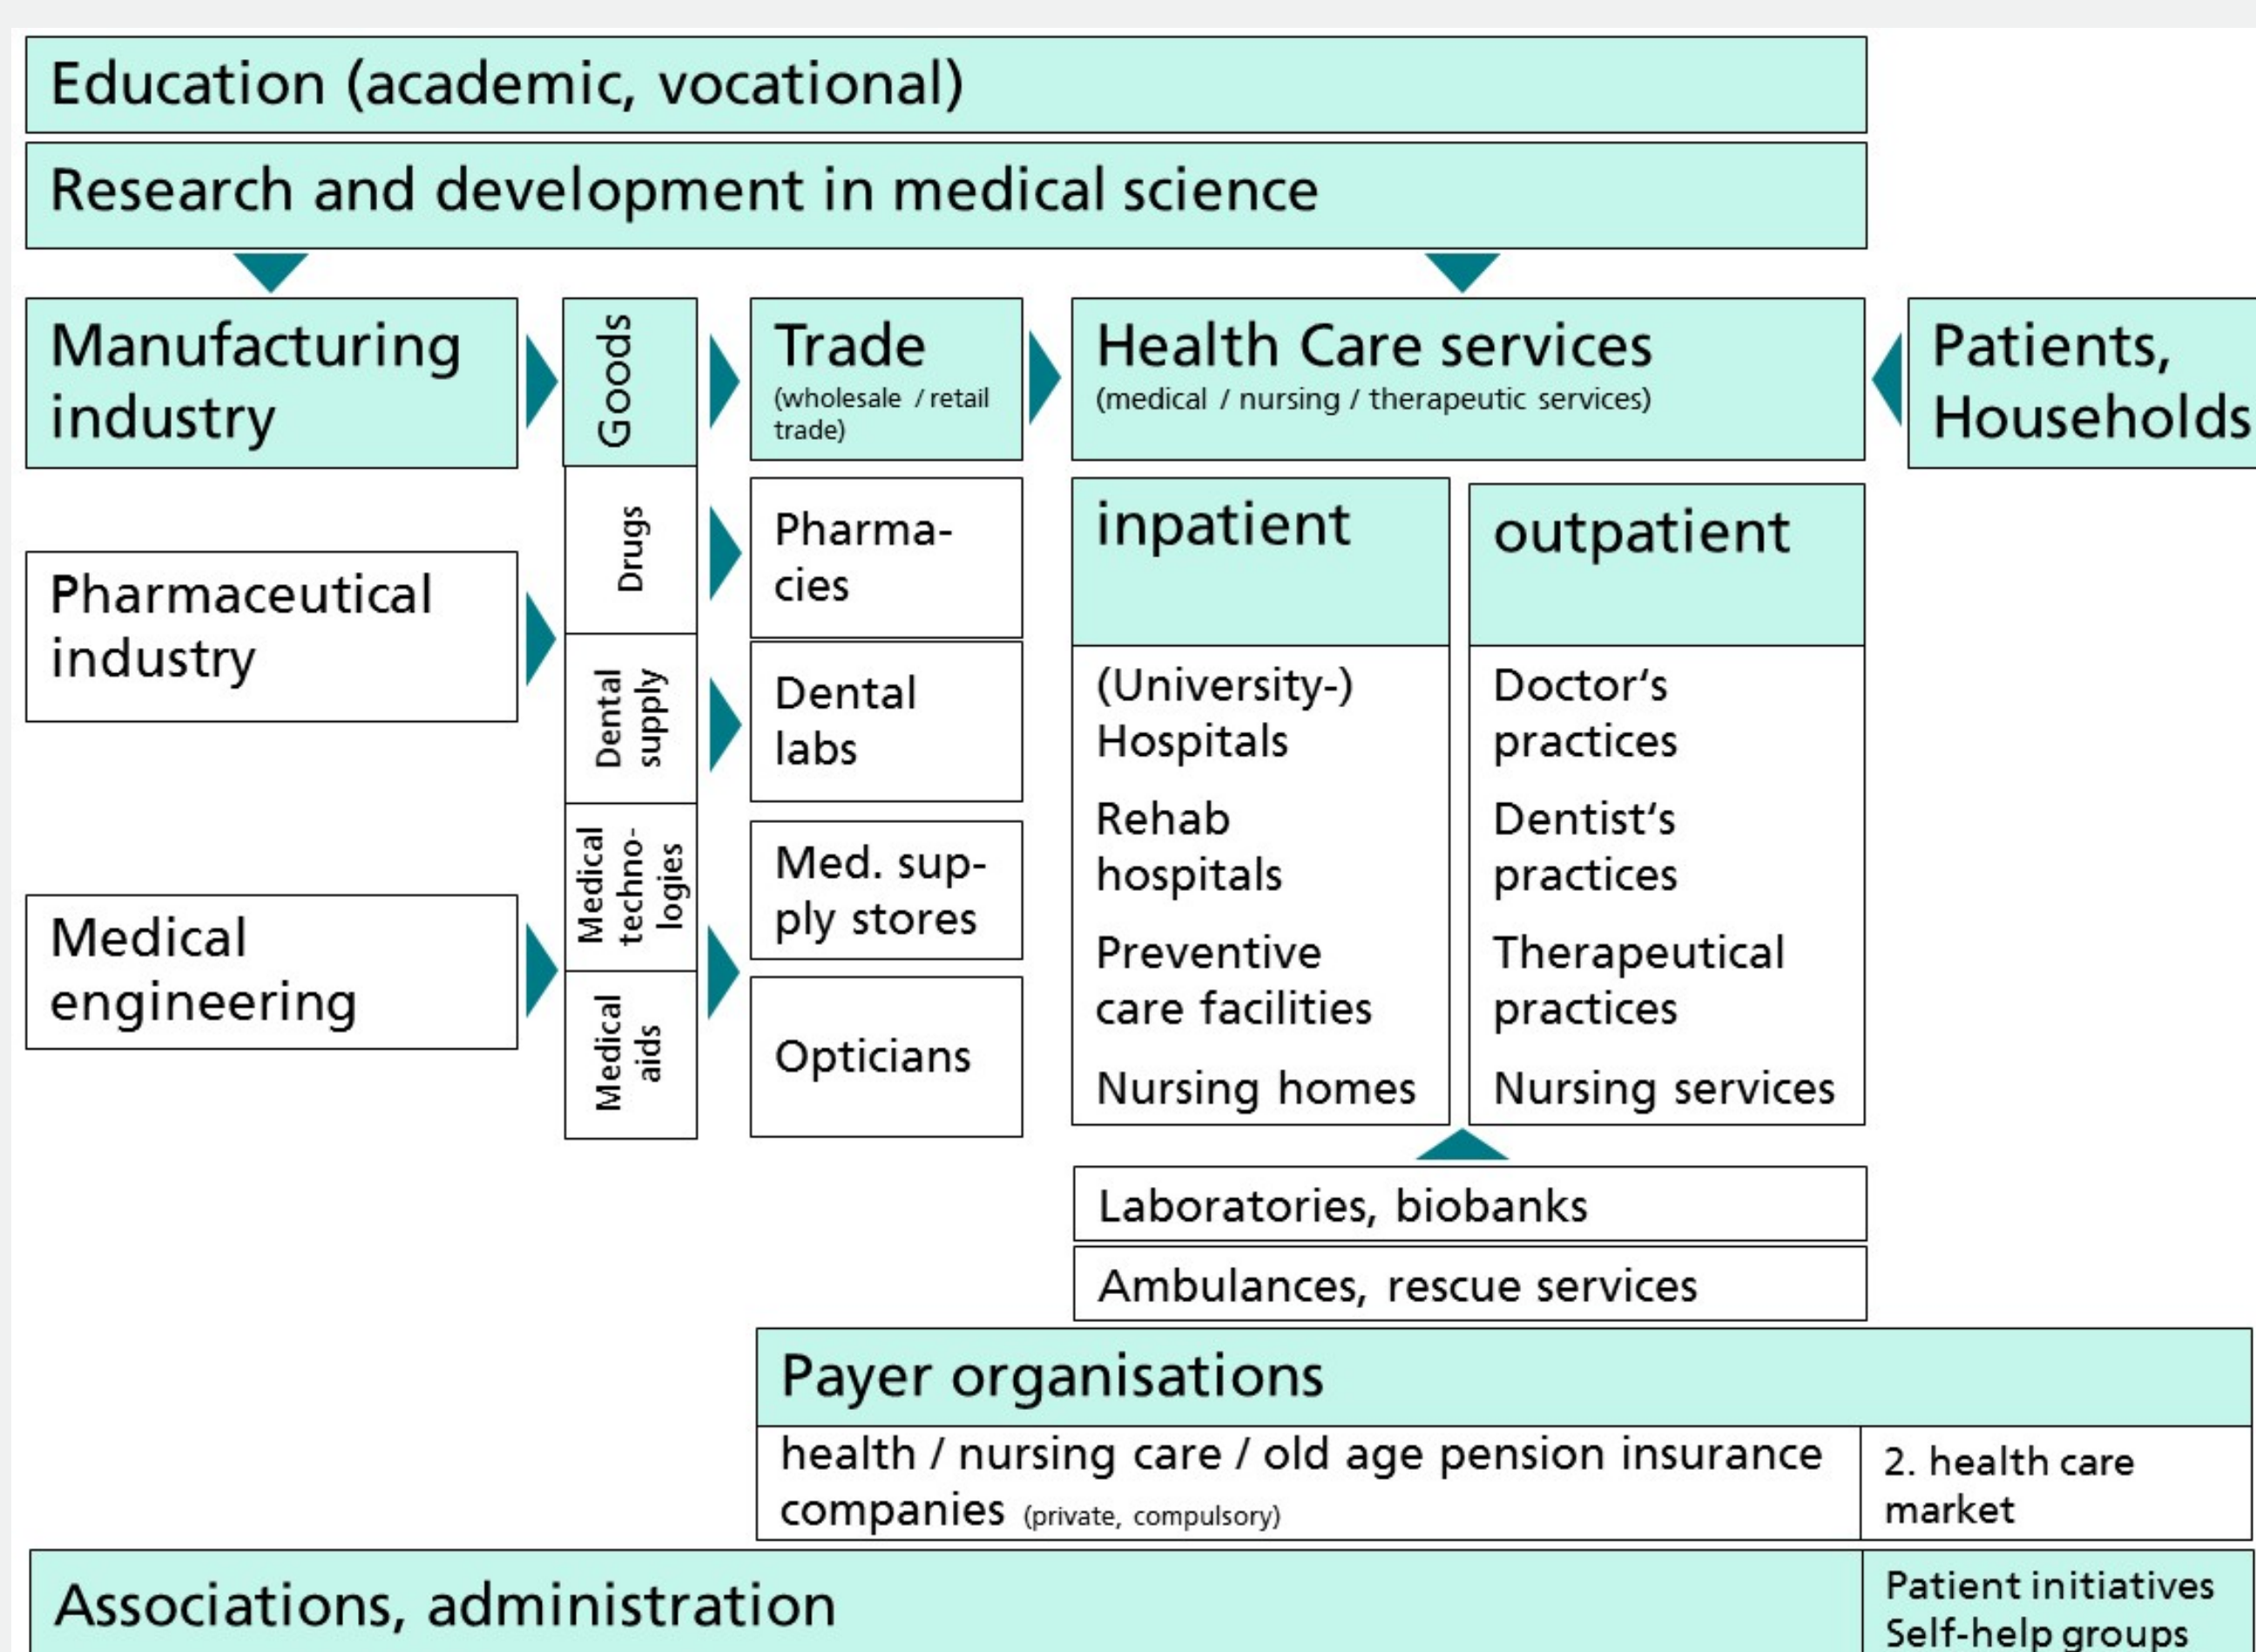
Education (academic, vocational)

Research and development in medical science

Manufacturing industry

Goods

Trade
(wholesale / retail trade)

Health Care services
(medical / nursing / therapeutic services)

Patients, Households

Drugs

Pharmacies

inpatient

outpatient

Pharmaceutical industry

Dental supply

Dental labs

(University-) Hospitals

Rehab hospitals

Preventive care facilities

Nursing homes

Doctor's practices

Dentist's practices

Therapeutical practices

Nursing services

Medical technologies

Med. supply stores

Medical engineering

Medical aids

Opticians

Laboratories, biobanks

Ambulances, rescue services

Payer organisations

health / nursing care / old age pension insurance companies (private, compulsory)

2. health care market

Associations, administration

Patient initiatives
Self-help groups